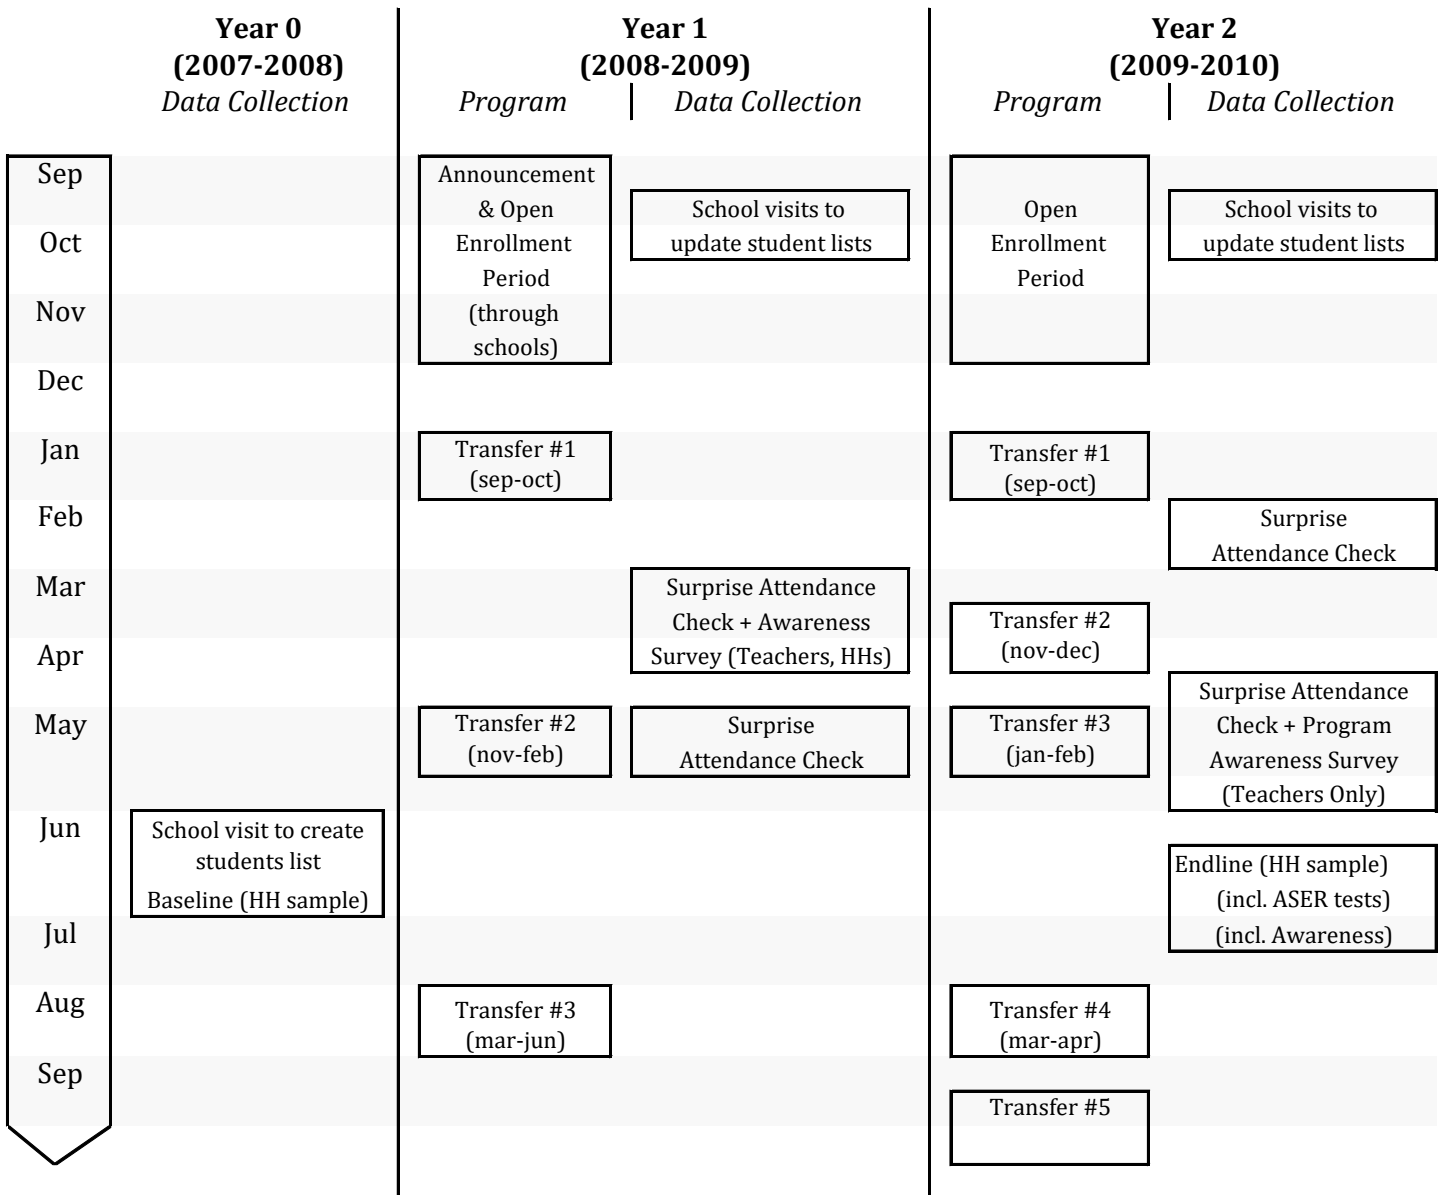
Year 0
(2007-2008)
Data Collection

Year 1
(2008-2009)
Program | Data Collection

Year 2
(2009-2010)
Program | Data Collection

Sep
Oct
Nov
Dec
Jan
Feb
Mar
Apr
May
Jun
Jul
Aug
Sep

School visit to create students list
Baseline (HH sample)

Announcement & Open Enrollment Period (through schools)

School visits to update student lists

Transfer #1 (sep-oct)

Surprise Attendance Check + Awareness Survey (Teachers, HHs)

Transfer #2 (nov-feb)

Surprise Attendance Check

Transfer #3 (mar-jun)

Open Enrollment Period

School visits to update student lists

Transfer #1 (sep-oct)

Surprise Attendance Check

Transfer #2 (nov-dec)

Surprise Attendance Check + Program Awareness Survey (Teachers Only)

Transfer #3 (jan-feb)

Endline (HH sample) (incl. ASER tests) (incl. Awareness)

Transfer #4 (mar-apr)

Transfer #5